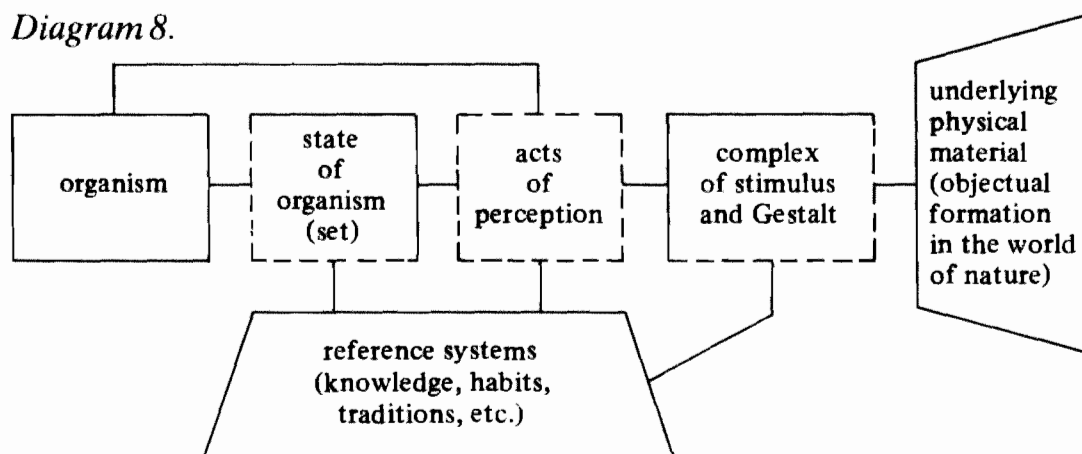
Diagram 8.

organism

state of organism (set)

acts of perception

complex of stimulus and Gestalt

underlying physical material (objectual formation in the world of nature)

reference systems (knowledge, habits, traditions, etc.)